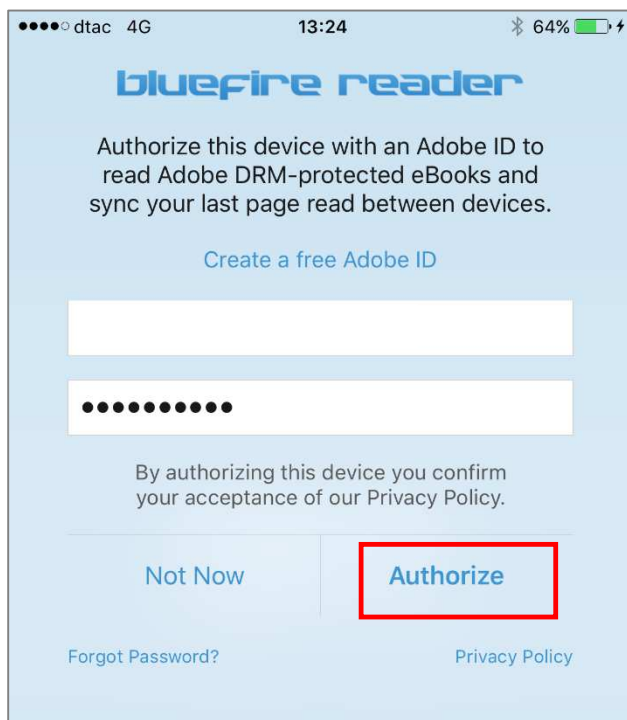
●●●●○ dtac 4G 13:24 64%

bluefire reader

Authorize this device with an Adobe ID to read Adobe DRM-protected eBooks and sync your last page read between devices.

Create a free Adobe ID

●●●●●●●●●●

By authorizing this device you confirm your acceptance of our Privacy Policy.

Not Now

Authorize

Forgot Password?

Privacy Policy